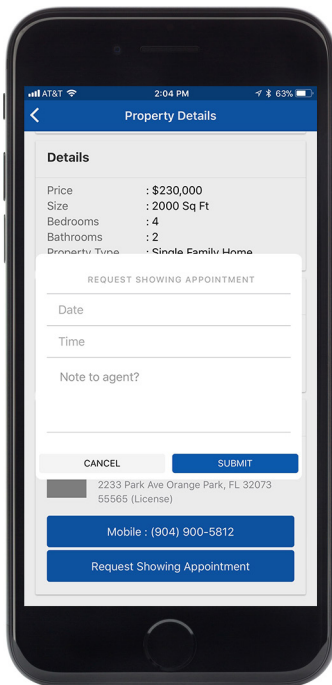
AT&T 2:04 PM 63%

Property Details

Details

| | |
|---|---|
| Price | : $230,000 |
| Size | : 2000 Sq Ft |
| Bedrooms | : 4 |
| Bathrooms | : 2 |
| Property Type | : Single Family Home |

REQUEST SHOWING APPOINTMENT

Date

Time

Note to agent?

CANCEL

SUBMIT

2233 Park Ave Orange Park, FL 32073
55565 (License)

Mobile : (904) 900-5812

Request Showing Appointment